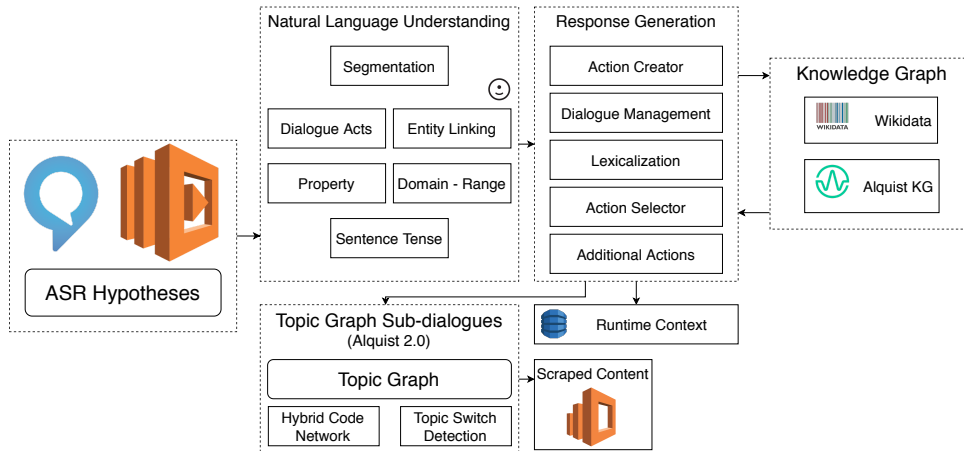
ASR Hypotheses

Natural Language Understanding

Segmentation

Dialogue Acts

Entity Linking

Property

Domain - Range

Sentence Tense

Response Generation

Action Creator

Dialogue Management

Lexicalization

Action Selector

Additional Actions

Knowledge Graph

WIKIDATA

Wikidata

Alquist KG

Topic Graph Sub-dialogues
(Alquist 2.0)

Topic Graph

Hybrid Code Network

Topic Switch Detection

Runtime Context

Scraped Content